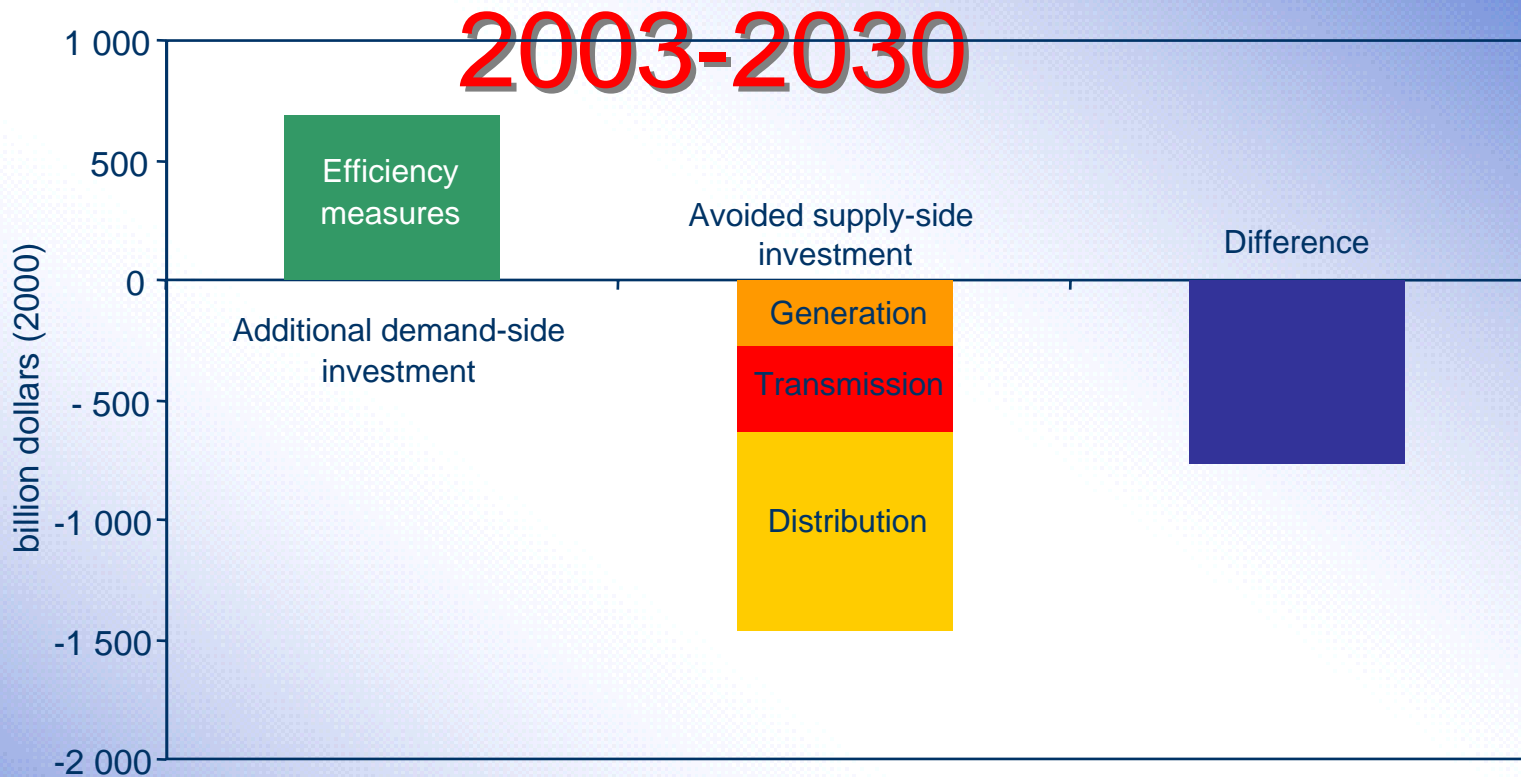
2003-2030

1 000
500
0
- 500
-1 000
-1 500
-2 000

billion dollars (2000)

Efficiency measures

Additional demand-side investment

Avoided supply-side investment

Generation
Transmission
Distribution

Difference